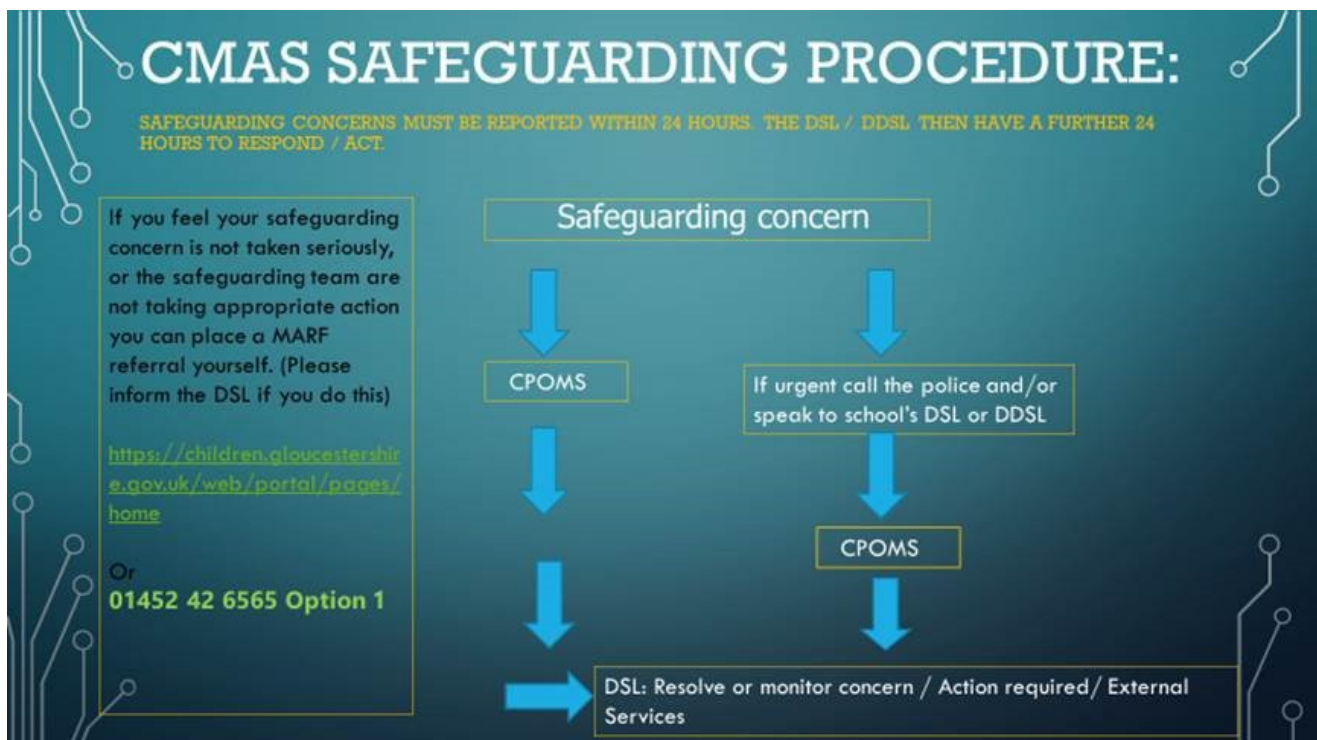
CMAS SAFEGUARDING PROCEDURE:

SAFEGUARDING CONCERNS MUST BE REPORTED WITHIN 24 HOURS. THE DSL / DDSL THEN HAVE A FURTHER 24 HOURS TO RESPOND / ACT.

If you feel your safeguarding concern is not taken seriously, or the safeguarding team are not taking appropriate action you can place a MARF referral yourself. (Please inform the DSL if you do this)

https://children.gloucestershire.gov.uk/web/portal/pages/home

Or
01452 42 6565 Option 1

Safeguarding concern

CPOMS

If urgent call the police and/or speak to school's DSL or DDSL

CPOMS

DSL: Resolve or monitor concern / Action required/ External Services